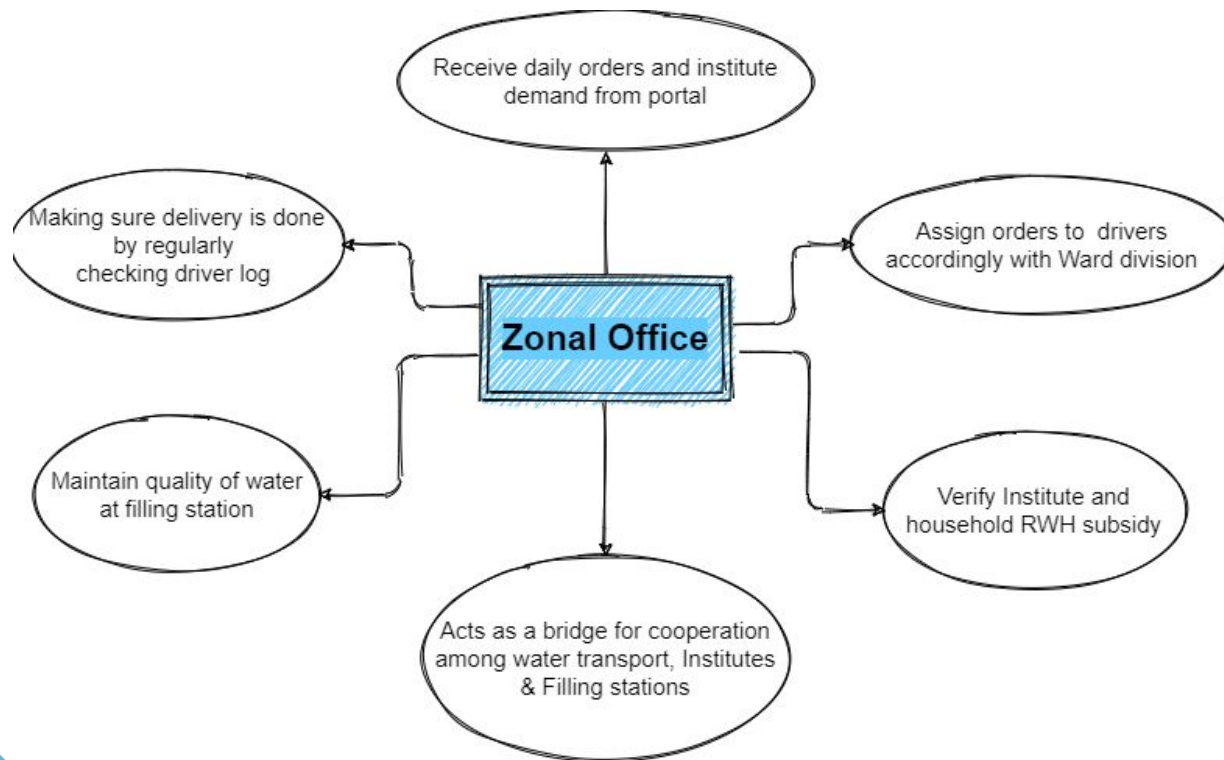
Receive daily orders and institute demand from portal

Making sure delivery is done by regularly checking driver log

Assign orders to drivers accordingly with Ward division

Zonal Office

Maintain quality of water at filling station

Verify Institute and household RWH subsidy

Acts as a bridge for cooperation among water transport, Institutes & Filling stations